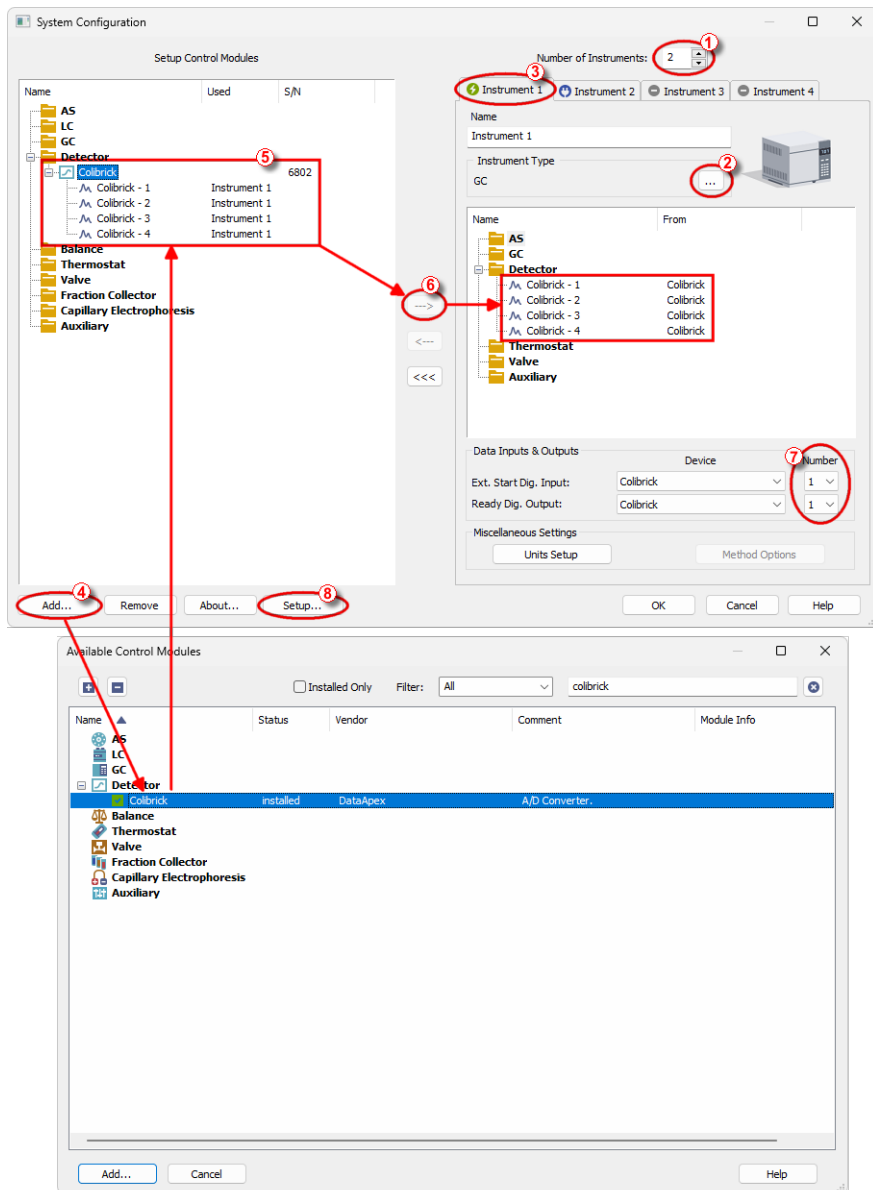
System Configuration

Setup Control Modules

| Name | Used | S/N |
|---|---|---|
| AS | | |
| LC | | |
| GC | | |
| Detector | | |
| Colibrick | | 6802 |
| Colibrick - 1 | Instrument 1 | |
| Colibrick - 2 | Instrument 1 | |
| Colibrick - 3 | Instrument 1 | |
| Colibrick - 4 | Instrument 1 | |
| Balance | | |
| Thermostat | | |
| Valve | | |
| Fraction Collector | | |
| Capillary Electrophoresis | | |
| Auxiliary | | |

5

Number of Instruments: 2 1

3 Instrument 1 Instrument 2 Instrument 3 Instrument 4

Name
Instrument 1

Instrument Type
GC
... 2

| Name | From |
|---|---|
| AS | |
| GC | |
| Detector | |
| Colibrick - 1 | Colibrick |
| Colibrick - 2 | Colibrick |
| Colibrick - 3 | Colibrick |
| Colibrick - 4 | Colibrick |
| Thermostat | |
| Valve | |
| Auxiliary | |

6 ---> <--- <<<

Data Inputs & Outputs
| | Device | Number |
|---|---|---|
| Ext. Start Dig. Input: | Colibrick | 1 |
| Ready Dig. Output: | Colibrick | 1 |

7

Miscellaneous Settings
Units Setup Method Options

Add... 4 Remove About... Setup... 8 OK Cancel Help

Available Control Modules

Installed Only Filter: All colibrick

| Name | Status | Vendor | Comment | Module Info |
|---|---|---|---|---|
| AS | | | | |
| LC | | | | |
| GC | | | | |
| Detector | | | | |
| Colibrick | installed | DataApex | A/D Converter. | |
| Balance | | | | |
| Thermostat | | | | |
| Valve | | | | |
| Fraction Collector | | | | |
| Capillary Electrophoresis | | | | |
| Auxiliary | | | | |

Add... Cancel Help